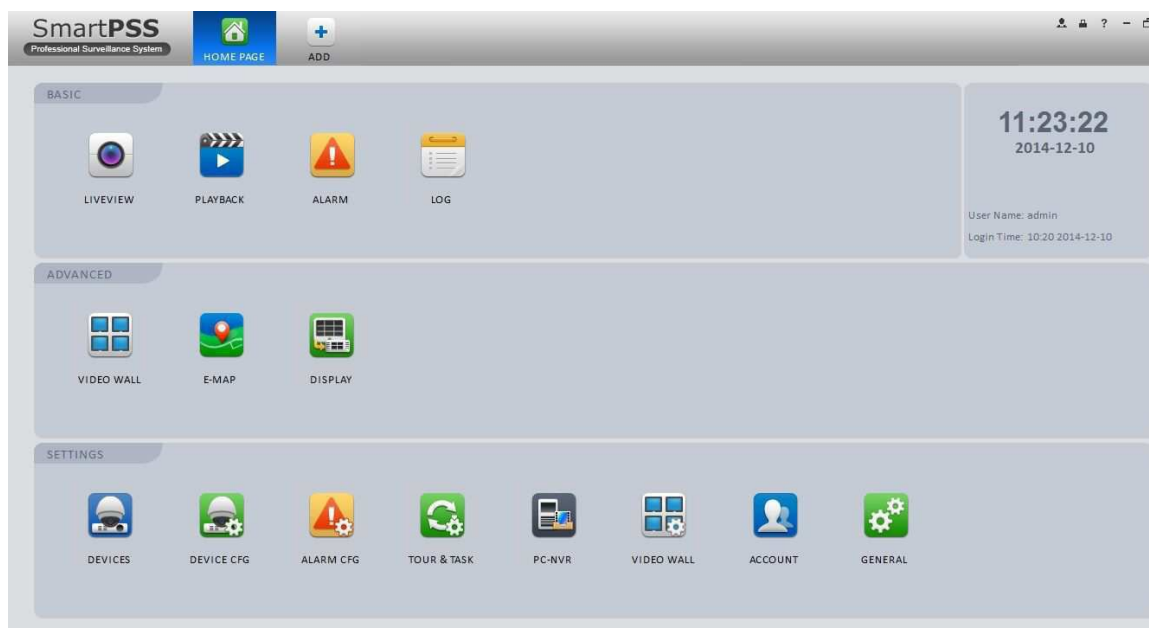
SmartPSS
Professional Surveillance System

HOME PAGE

ADD

?

BASIC

LIVEVIEW

PLAYBACK

ALARM

LOG

11:23:22
2014-12-10

User Name: admin
Login Time: 10:20 2014-12-10

ADVANCED

VIDEO WALL

E-MAP

DISPLAY

SETTINGS

DEVICES

DEVICE CFG

ALARM CFG

TOUR & TASK

PC-NVR

VIDEO WALL

ACCOUNT

GENERAL